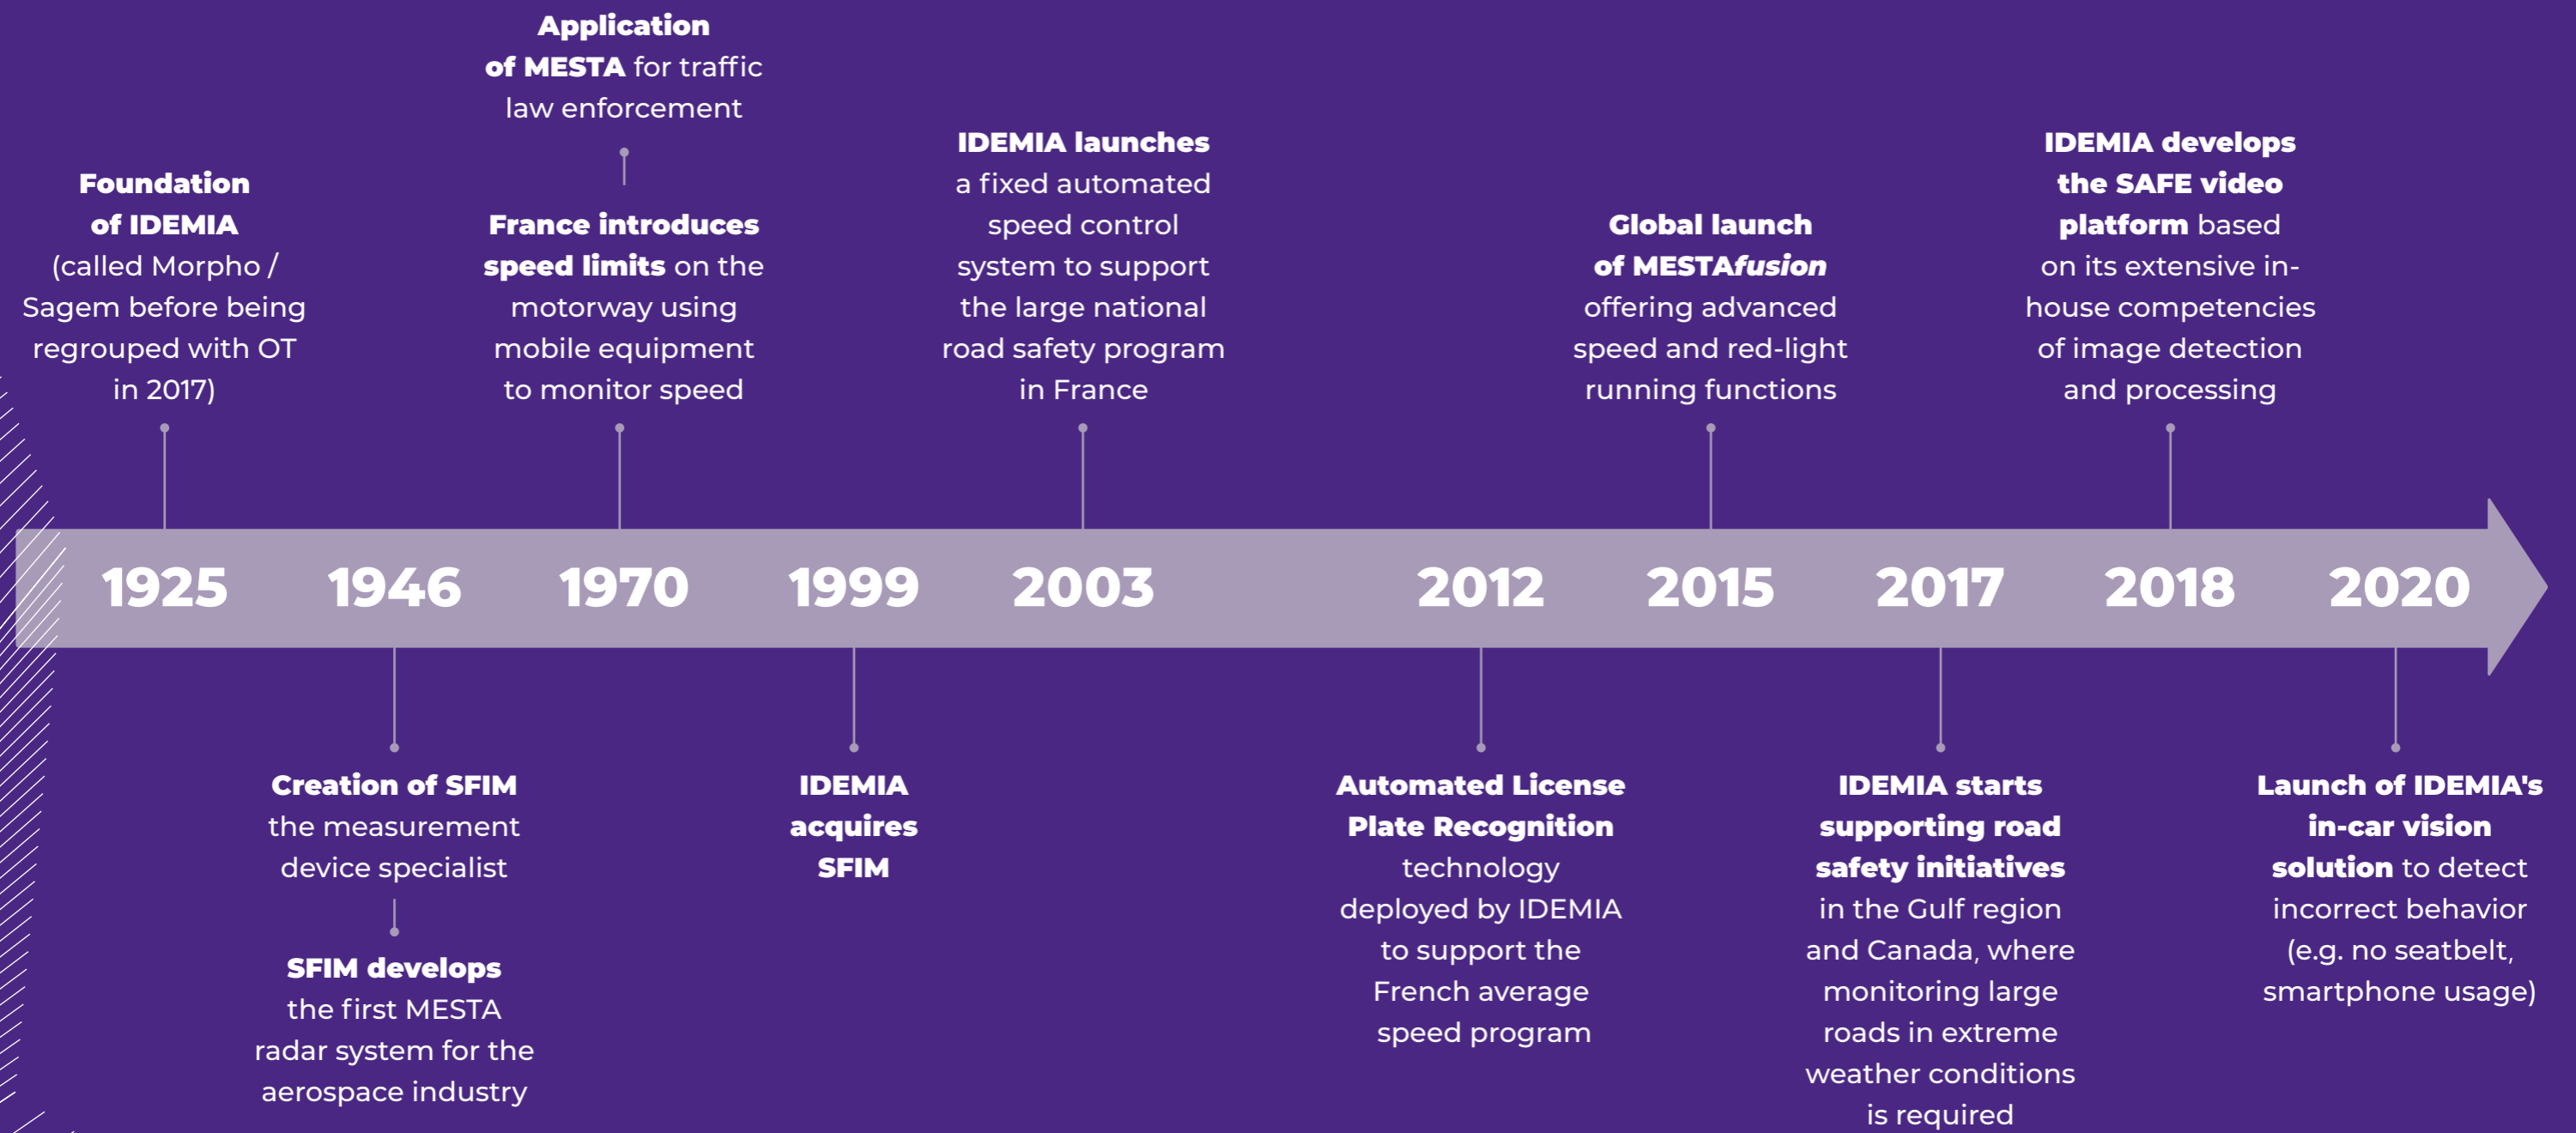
Foundation of IDEMIA (called Morpho / Sagem before being regrouped with OT in 2017)

Application of MESTA for traffic law enforcement

France introduces speed limits on the motorway using mobile equipment to monitor speed

IDEMIA launches a fixed automated speed control system to support the large national road safety program in France

Global launch of MESTA*fusion* offering advanced speed and red-light running functions

IDEMIA develops the SAFE video platform based on its extensive in-house competencies of image detection and processing

1925 1946 1970 1999 2003 2012 2015 2017 2018 2020

Creation of SFIM the measurement device specialist

SFIM develops the first MESTA radar system for the aerospace industry

IDEMIA acquires SFIM

Automated License Plate Recognition technology deployed by IDEMIA to support the French average speed program

IDEMIA starts supporting road safety initiatives in the Gulf region and Canada, where monitoring large roads in extreme weather conditions is required

Launch of IDEMIA's in-car vision solution to detect incorrect behavior (e.g. no seatbelt, smartphone usage)